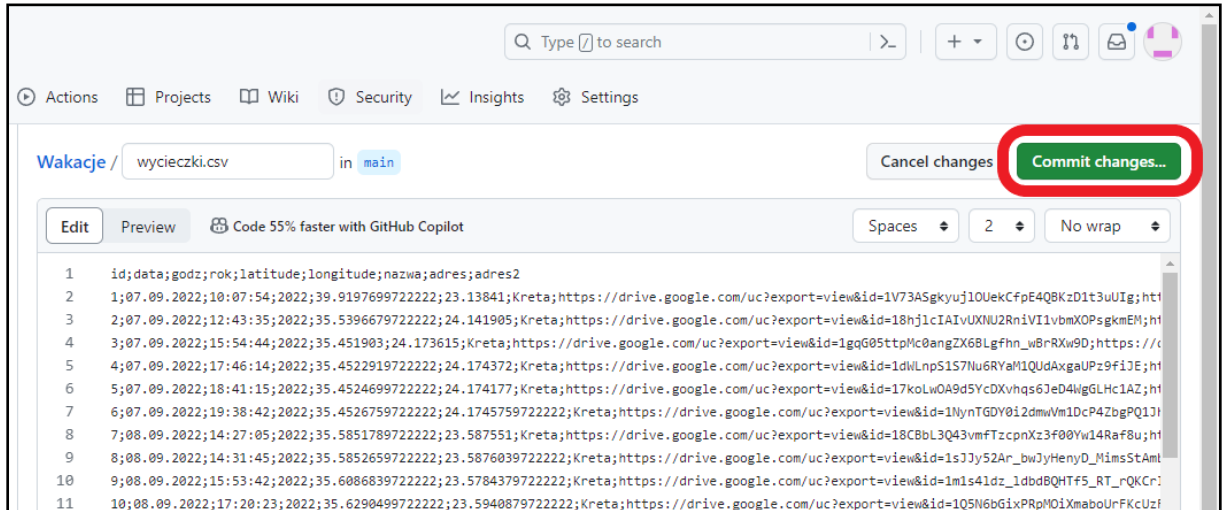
Type / to search

Actions Projects Wiki Security Insights Settings

Wakacje / wycieczki.csv in main

Cancel changes Commit changes...

Edit Preview Code 55% faster with GitHub Copilot

Spaces 2 No wrap

1 id;data;godz;rok;latitude;longitude;nazwa;adres;adres2
2 1;07.09.2022;10:07:54;2022;39.9197699722222;23.13841;Kreta;https://drive.google.com/uc?export=view&id=1V73ASgkyuj1OUekCfpE4QBKzD1t3uUIg;ht
3 2;07.09.2022;12:43:35;2022;35.5396679722222;24.141905;Kreta;https://drive.google.com/uc?export=view&id=18hjlcIAIvUXNU2RniVI1vbmXOPsgkmEM;h
4 3;07.09.2022;15:54:44;2022;35.451903;24.173615;Kreta;https://drive.google.com/uc?export=view&id=1gqG05ttpMc0angZX6BLgfhn_wBrRXw9D;https://
5 4;07.09.2022;17:46:14;2022;35.4522919722222;24.174372;Kreta;https://drive.google.com/uc?export=view&id=1dWLnpS1S7Nu6RYaM1QUdAxgaUPz9fiJE;h
6 5;07.09.2022;18:41:15;2022;35.4524699722222;24.174177;Kreta;https://drive.google.com/uc?export=view&id=17koLwOA9d5YcDXvhqs6JeD4WgGLHc1AZ;h
7 6;07.09.2022;19:38:42;2022;35.4526759722222;24.1745759722222;Kreta;https://drive.google.com/uc?export=view&id=1NynTGDY0i2dmwVm1DcP4ZbgPQ1J
8 7;08.09.2022;14:27:05;2022;35.5851789722222;23.587551;Kreta;https://drive.google.com/uc?export=view&id=18CBbL3Q43vmfTzcpnXz3f00Yw14Raf8u;h
9 8;08.09.2022;14:31:45;2022;35.5852659722222;23.5876039722222;Kreta;https://drive.google.com/uc?export=view&id=1sJJy52Ar_bwJyHenyD_MimsStAm
10 9;08.09.2022;15:53:42;2022;35.6086839722222;23.5784379722222;Kreta;https://drive.google.com/uc?export=view&id=1m1s4ldz_1dbdBQHTf5_RT_rQKCr
11 10;08.09.2022;17:20:23;2022;35.6290499722222;23.5940879722222;Kreta;https://drive.google.com/uc?export=view&id=1Q5N6bGixPRpMOiXmaboUrFKcUz